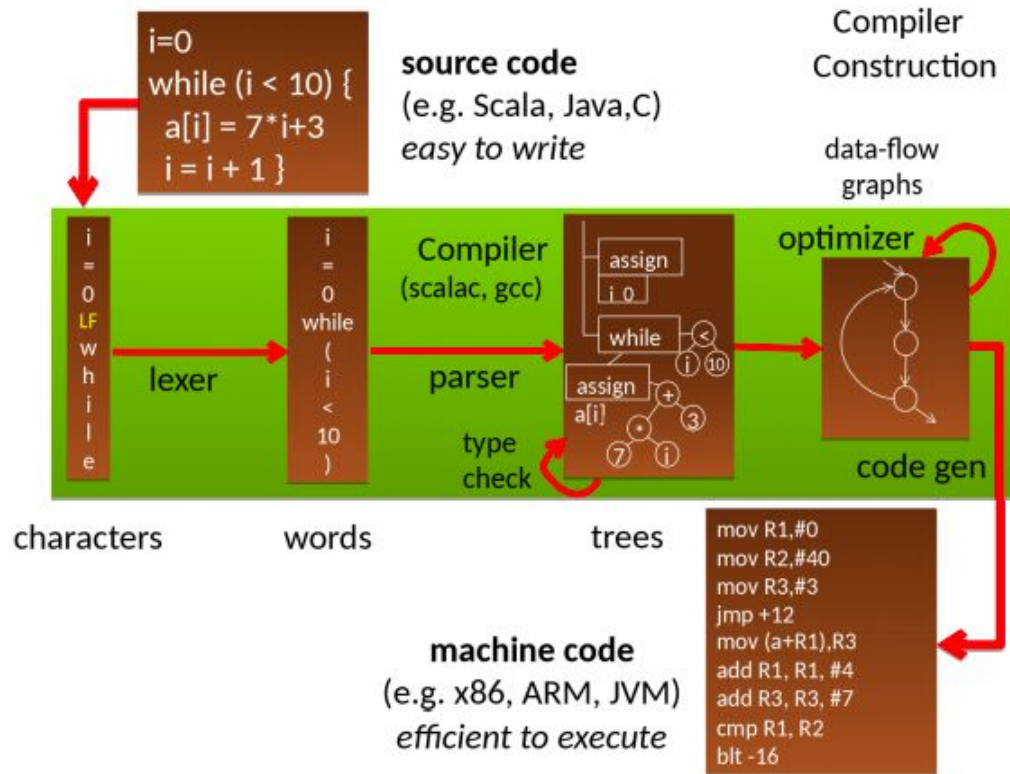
i=0
while (i < 10) {
a[i] = 7*i+3
i = i + 1 }

source code
(e.g. Scala, Java,C)
easy to write

Compiler
Construction

data-flow
graphs

i
=
0
LF
w
h
i
l
e

lexer

i
=
0
while
(
i
<
10
)

Compiler
(scalac, gcc)

parser

assign
i 0
while
<
i 10
assign
a[i]
+
3
*
7 i

type
check

optimizer

code gen

characters

words

trees

mov R1,#0
mov R2,#40
mov R3,#3
jmp +12
mov (a+R1),R3
add R1, R1, #4
add R3, R3, #7
cmp R1, R2
blt -16

machine code
(e.g. x86, ARM, JVM)
efficient to execute